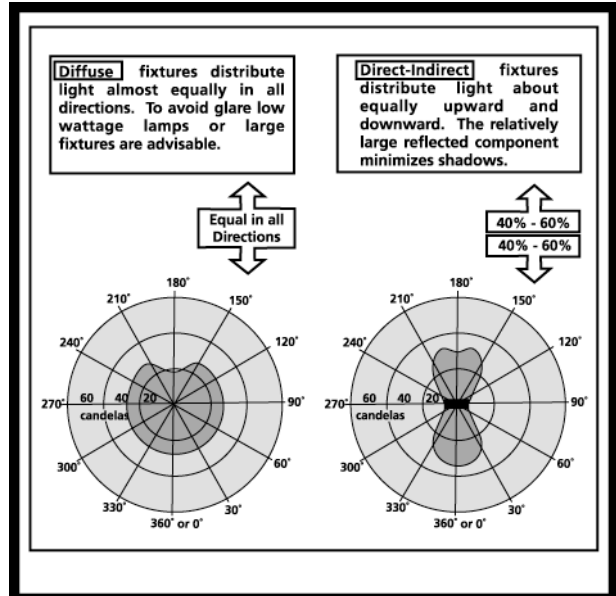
Diffuse fixtures distribute light almost equally in all directions. To avoid glare low wattage lamps or large fixtures are advisable.

Equal in all Directions

180°
210°
150°
240°
120°
270°
60
40
20
candelas
90°
300°
60°
330°
30°
360° or 0°

Direct-Indirect fixtures distribute light about equally upward and downward. The relatively large reflected component minimizes shadows.

40% - 60%
40% - 60%

180°
210°
150°
240°
120°
270°
60
40
20
candelas
90°
300°
60°
330°
30°
360° or 0°